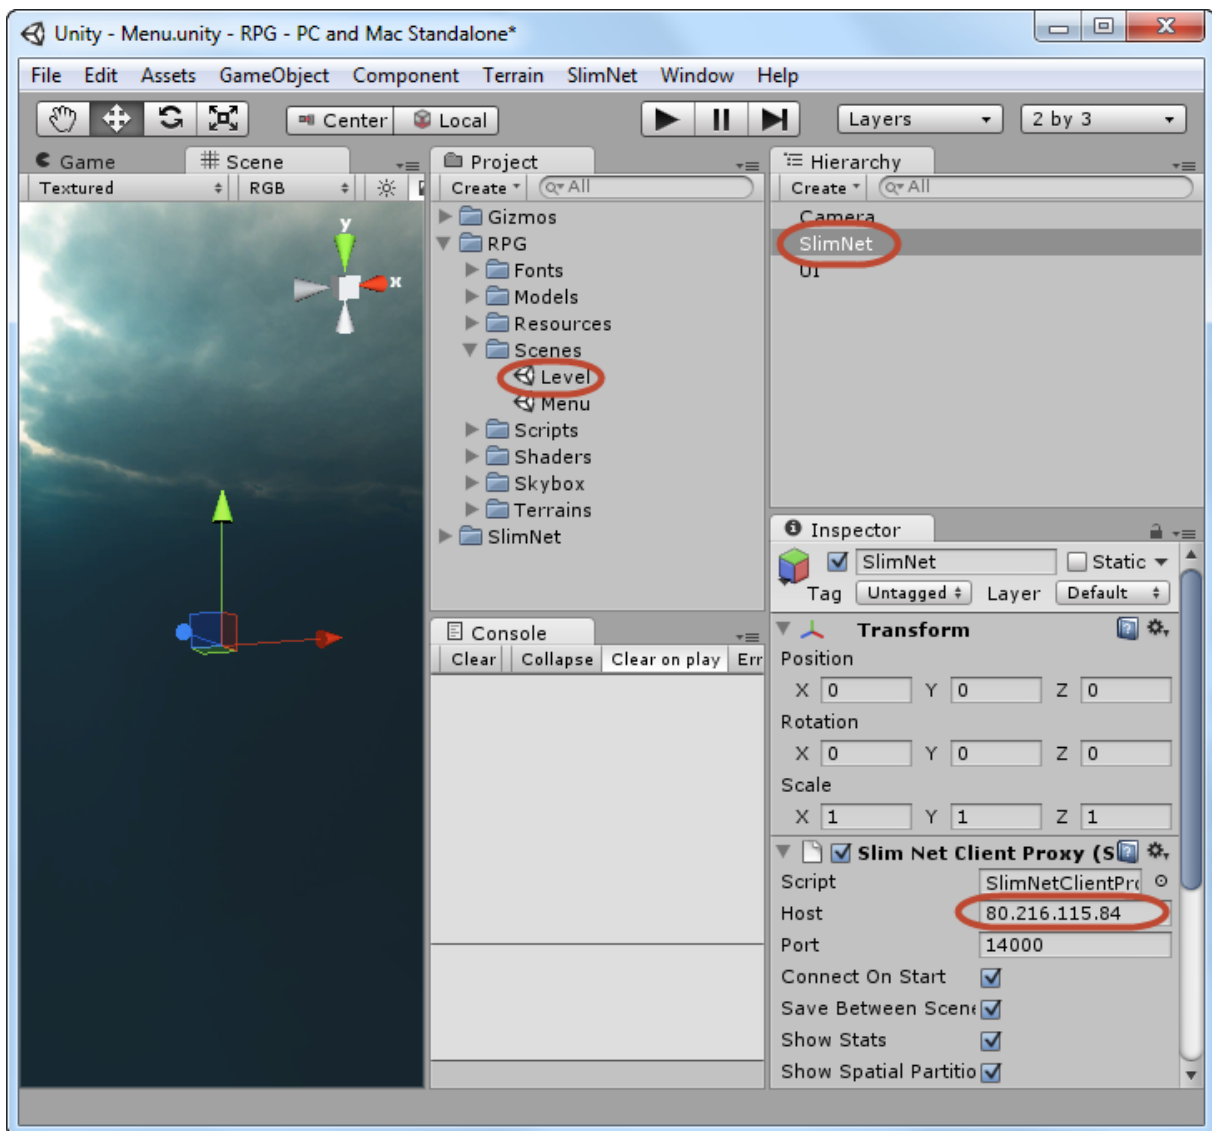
Unity - Menu.unity - RPG - PC and Mac Standalone*

File Edit Assets GameObject Component Terrain SlimNet Window Help

Center Local

Layers 2 by 3

Game Scene
Textured RGB

y
x

Project
Create All
Gizmos
RPG
Fonts
Models
Resources
Scenes
Level
Menu
Scripts
Shaders
Skybox
Terrains
SlimNet

Hierarchy
Create All
Camera
SlimNet
UI

Console
Clear Collapse Clear on play Err

Inspector
SlimNet Static
Tag Untagged Layer Default

Transform
Position
X 0 Y 0 Z 0
Rotation
X 0 Y 0 Z 0
Scale
X 1 Y 1 Z 1

Slim Net Client Proxy (S
Script SlimNetClientPr
Host 80.216.115.84
Port 14000
Connect On Start
Save Between Scen
Show Stats
Show Spatial Partitio